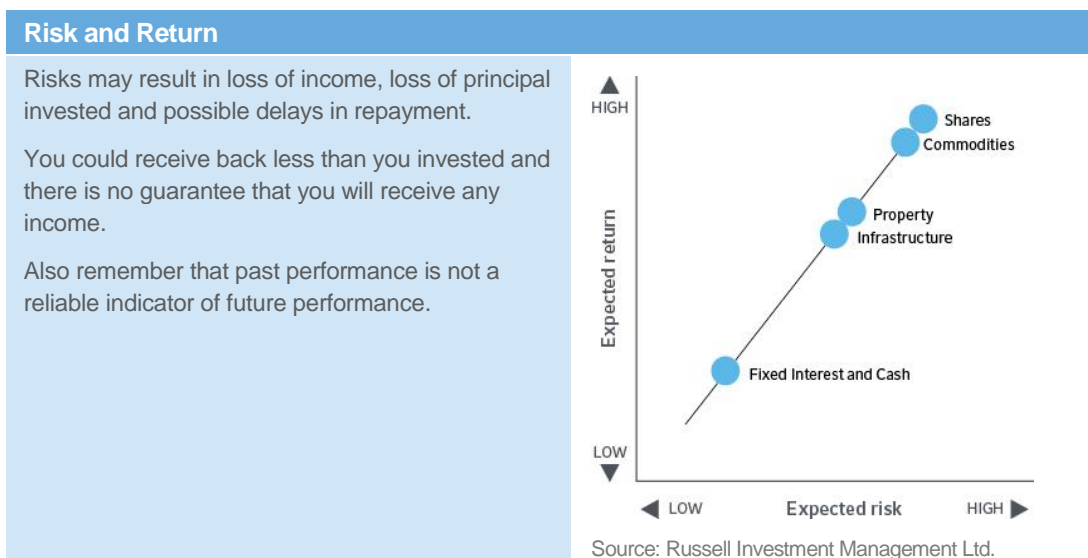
Risk and Return

Risks may result in loss of income, loss of principal invested and possible delays in repayment.

You could receive back less than you invested and there is no guarantee that you will receive any income.

Also remember that past performance is not a reliable indicator of future performance.

HIGH

Shares
Commodities
Property
Infrastructure
Fixed Interest and Cash

Expected return

LOW

LOW
Expected risk
HIGH

Source: Russell Investment Management Ltd.